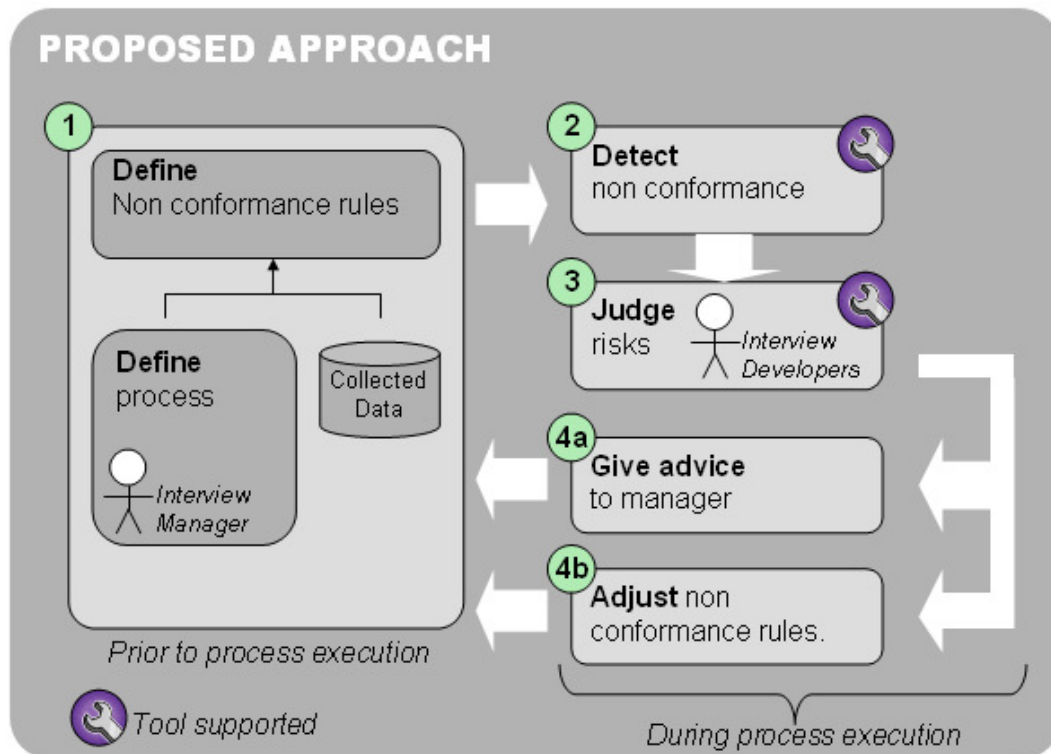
PROPOSED APPROACH

1

Define
Non conformance rules

Define
process

Interview
Manager

Collected
Data

Prior to process execution

2

Detect
non conformance

3

Judge
risks

Interview
Developers

4a

Give advice
to manager

4b

Adjust non
conformance rules.

Tool supported

During process execution